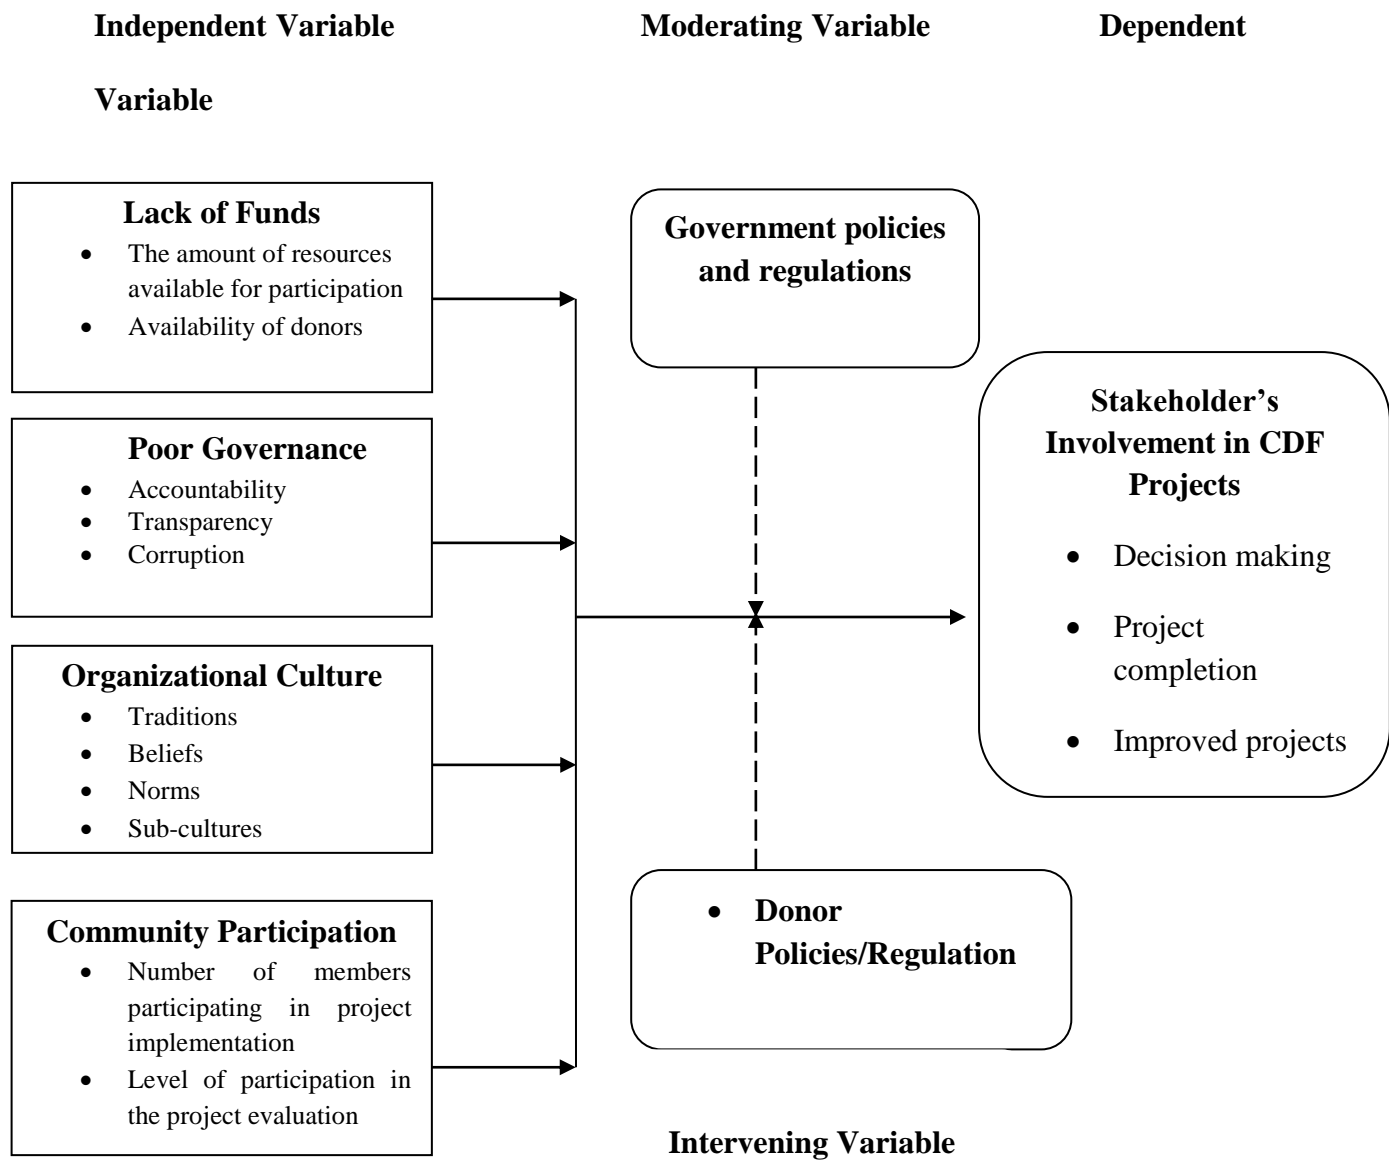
Independent Variable Moderating Variable Dependent

Variable

Lack of Funds
- The amount of resources available for participation
- Availability of donors

Poor Governance
- Accountability
- Transparency
- Corruption

Organizational Culture
- Traditions
- Beliefs
- Norms
- Sub-cultures

Community Participation
- Number of members participating in project implementation
- Level of participation in the project evaluation

Government policies and regulations

Stakeholder's Involvement in CDF Projects
- Decision making
- Project completion
- Improved projects

- Donor Policies/Regulation

Intervening Variable